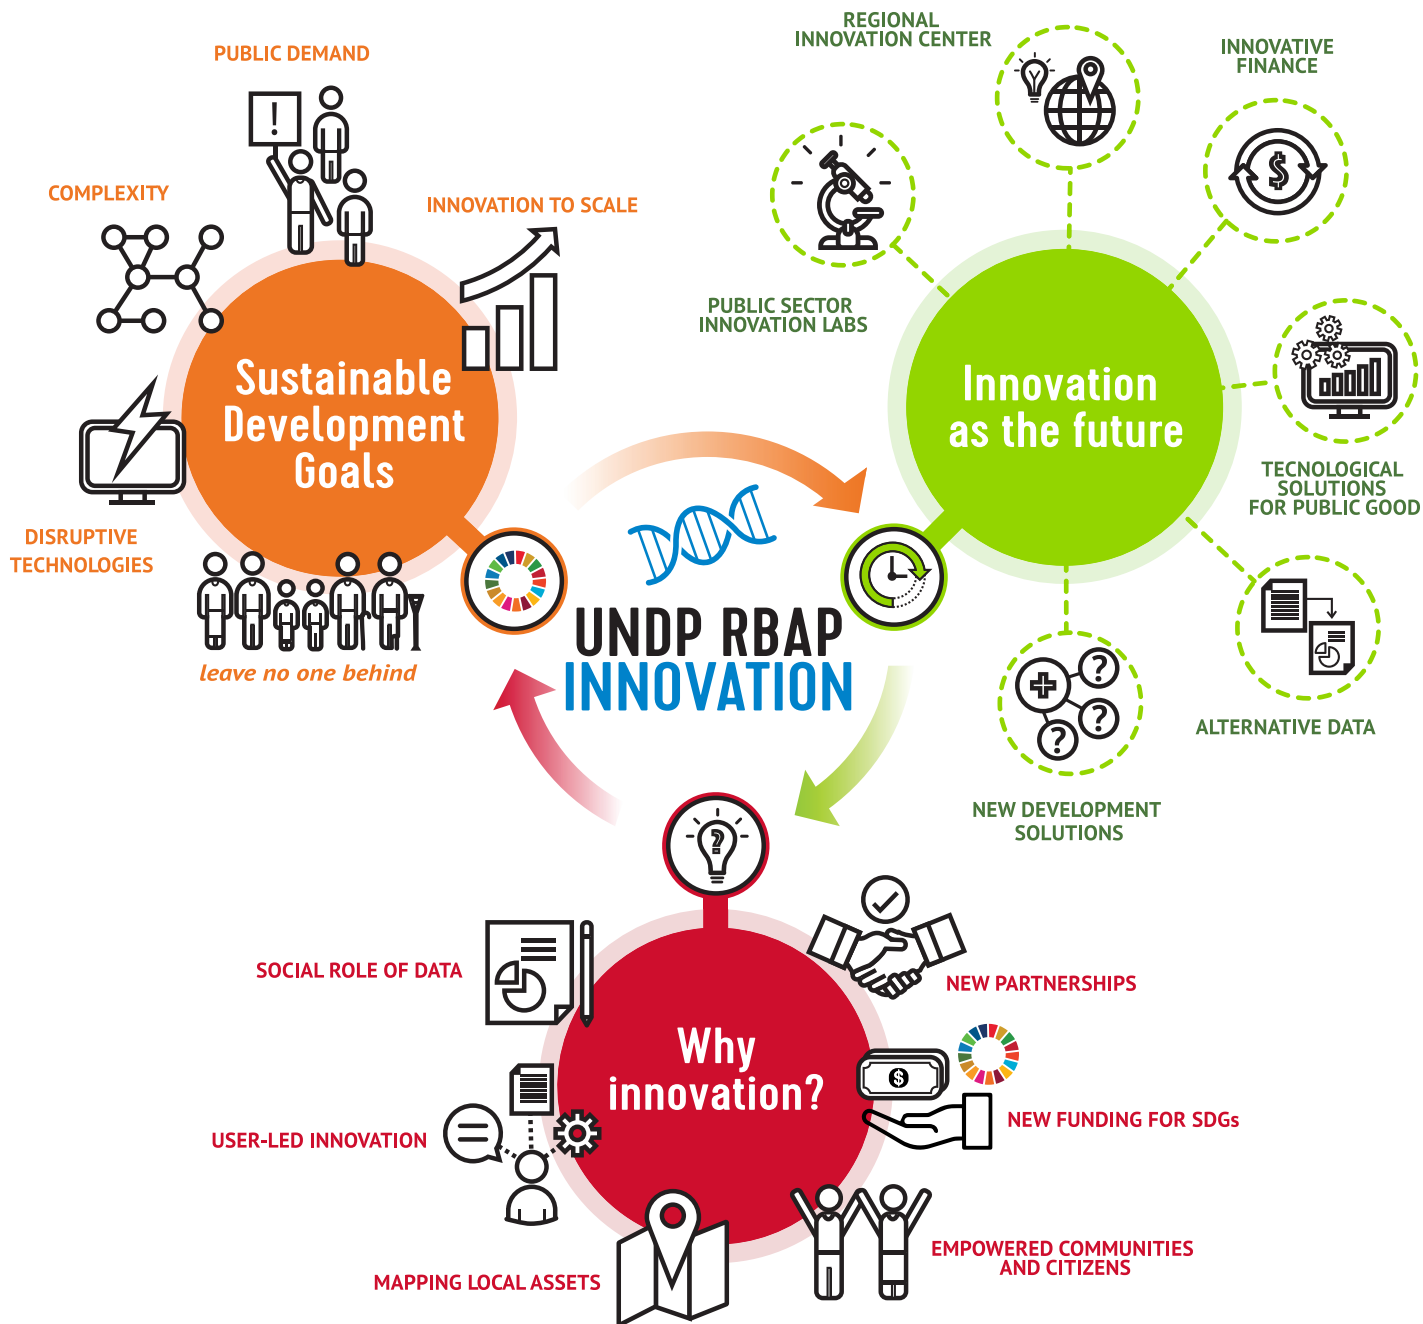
PUBLIC DEMAND

COMPLEXITY

INNOVATION TO SCALE

Sustainable Development Goals

DISRUPTIVE TECHNOLOGIES

leave no one behind

REGIONAL INNOVATION CENTER

INNOVATIVE FINANCE

PUBLIC SECTOR INNOVATION LABS

Innovation as the future

TECNOLOGICAL SOLUTIONS FOR PUBLIC GOOD

ALTERNATIVE DATA

NEW DEVELOPMENT SOLUTIONS

UNDP RBAP INNOVATION

SOCIAL ROLE OF DATA

NEW PARTNERSHIPS

Why innovation?

NEW FUNDING FOR SDGs

USER-LED INNOVATION

EMPOWERED COMMUNITIES AND CITIZENS

MAPPING LOCAL ASSETS